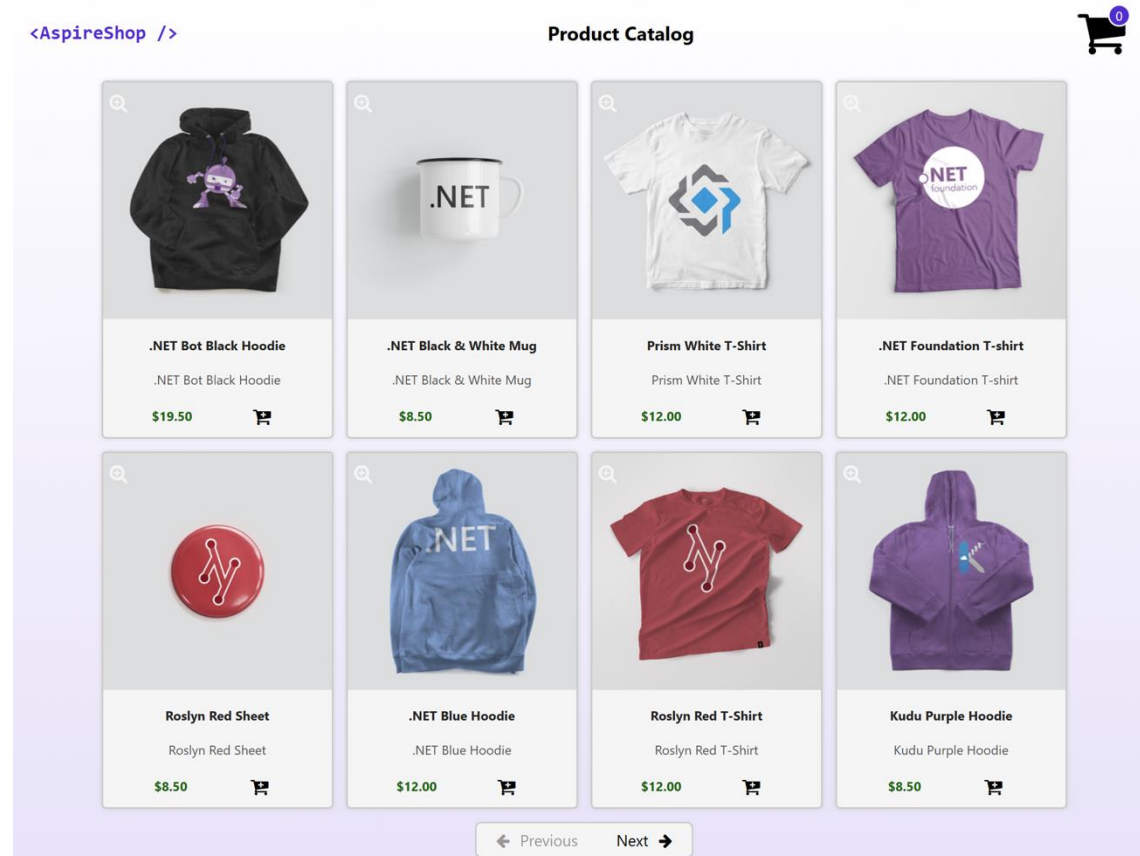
<AspireShop />

Product Catalog

0

.NET

.NET Bot Black Hoodie

.NET Bot Black Hoodie

$19.50

.NET Black & White Mug

.NET Black & White Mug

$8.50

Prism White T-Shirt

Prism White T-Shirt

$12.00

.NET foundation

.NET Foundation T-shirt

.NET Foundation T-shirt

$12.00

Roslyn Red Sheet

Roslyn Red Sheet

$8.50

.NET

.NET Blue Hoodie

.NET Blue Hoodie

$12.00

Roslyn Red T-Shirt

Roslyn Red T-Shirt

$12.00

Kudu Purple Hoodie

Kudu Purple Hoodie

$8.50

Previous Next